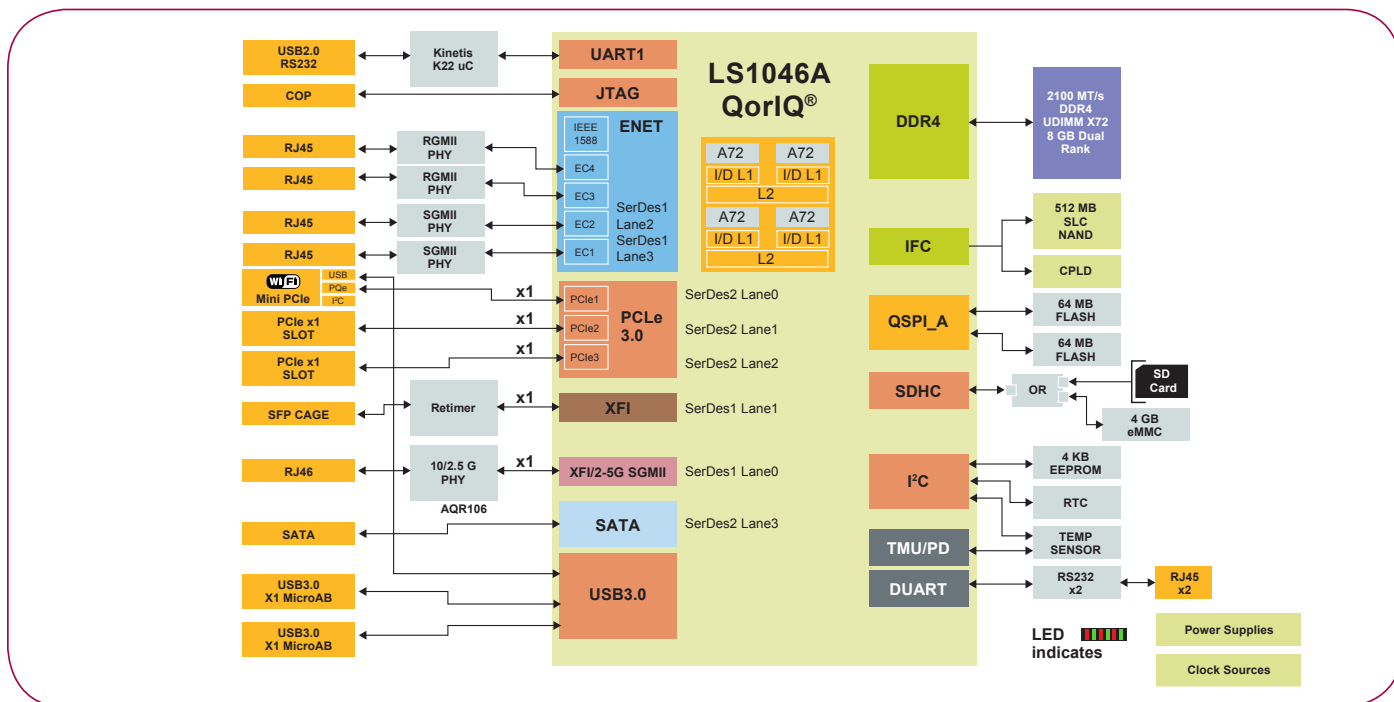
USB2.0
RS232

Kinetis
K22 uC

UART1

LS1046A
QorIQ®

COP

JTAG

RJ45

RGMII
PHY

RJ45

RGMII
PHY

RJ45

SGMII
PHY

RJ45

SGMII
PHY

IEEE
1588

ENET

EC4

EC3

EC2

EC1

SerDes1
Lane2
SerDes1
Lane3

A72
A72
I/D L1
I/D L1
L2
A72
A72
I/D L1
I/D L1
L2

DDR4

2100 MT/s
DDR4
UDIMM X72
8 GB Dual
Rank

IFC

512 MB
SLC
NAND

CPLD

WiFi
Mini PCle

USB
PQe
I²C

x1

PCle1

PCle
3.0

SerDes2 Lane0

PCle x1
SLOT

x1

PCle2

SerDes2 Lane1

PCle x1
SLOT

x1

PCle3

SerDes2 Lane2

QSPI_A

64 MB
FLASH

64 MB
FLASH

SDHC

OR

SD
Card

4 GB
eMMC

SFP CAGE

Retimer

x1

XFI

SerDes1 Lane1

RJ46

10/2.5 G
PHY
AQR106

x1

XFI/2-5G SGMII

SerDes1 Lane0

I²C

4 KB
EEPROM

RTC

SATA

SATA

SerDes2 Lane3

TEMP
SENSOR

TMU/PD

USB3.0
X1 MicroAB

USB3.0

DUART

RS232
x2

RJ45
x2

USB3.0
X1 MicroAB

LED
indicates

Power Supplies

Clock Sources